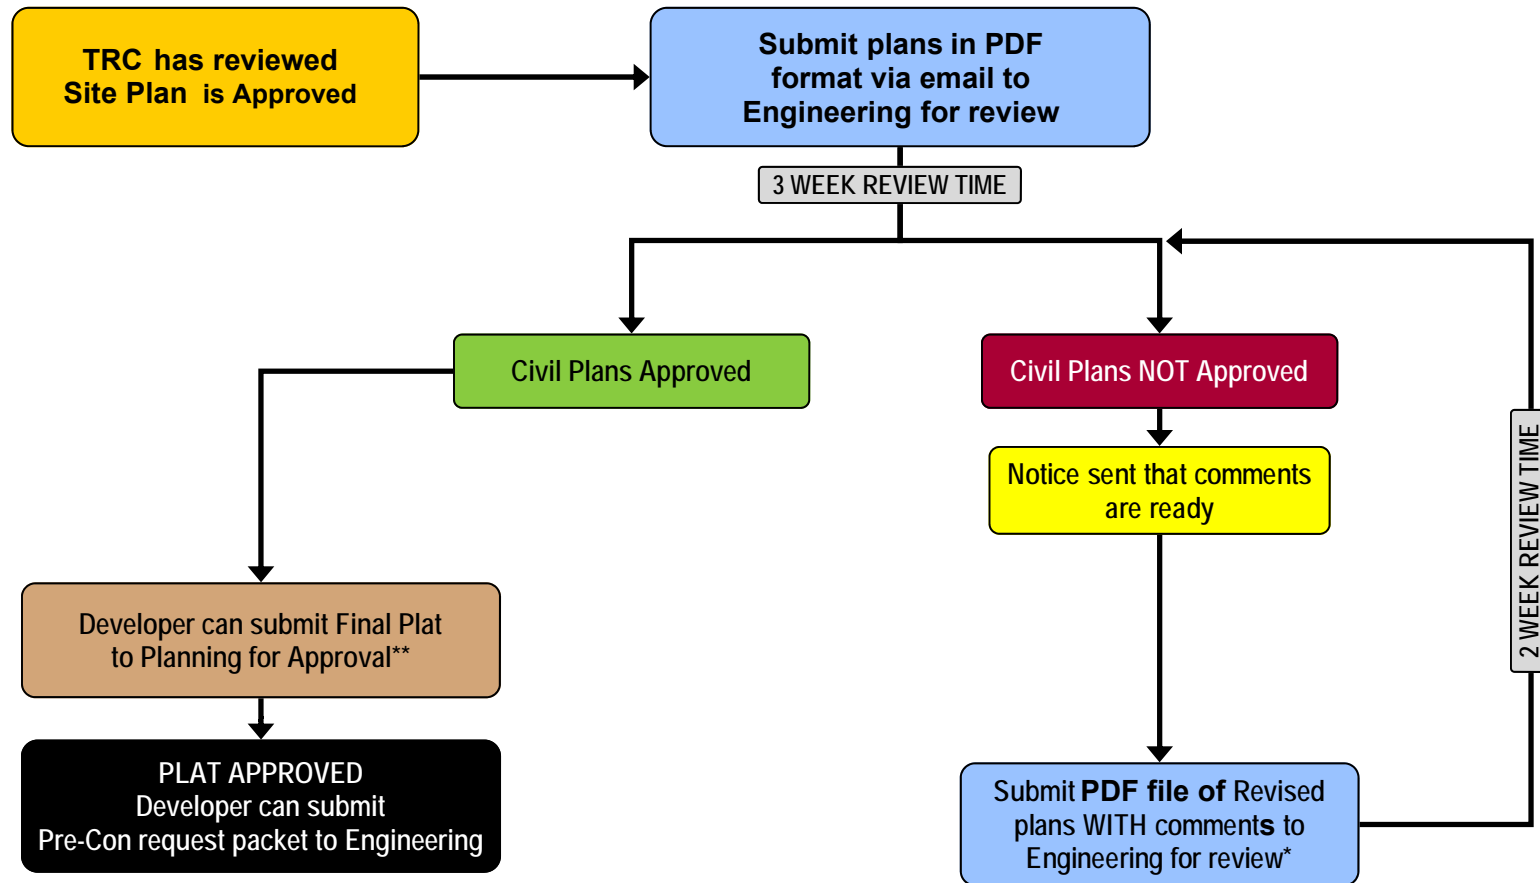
TRC has reviewed Site Plan is Approved

Submit plans in PDF format via email to Engineering for review

3 WEEK REVIEW TIME

Civil Plans Approved

Civil Plans NOT Approved

Notice sent that comments are ready

2 WEEK REVIEW TIME

Developer can submit Final Plat to Planning for Approval**

PLAT APPROVED
Developer can submit
Pre-Con request packet to Engineering

Submit PDF file of Revised plans WITH comments to Engineering for review*